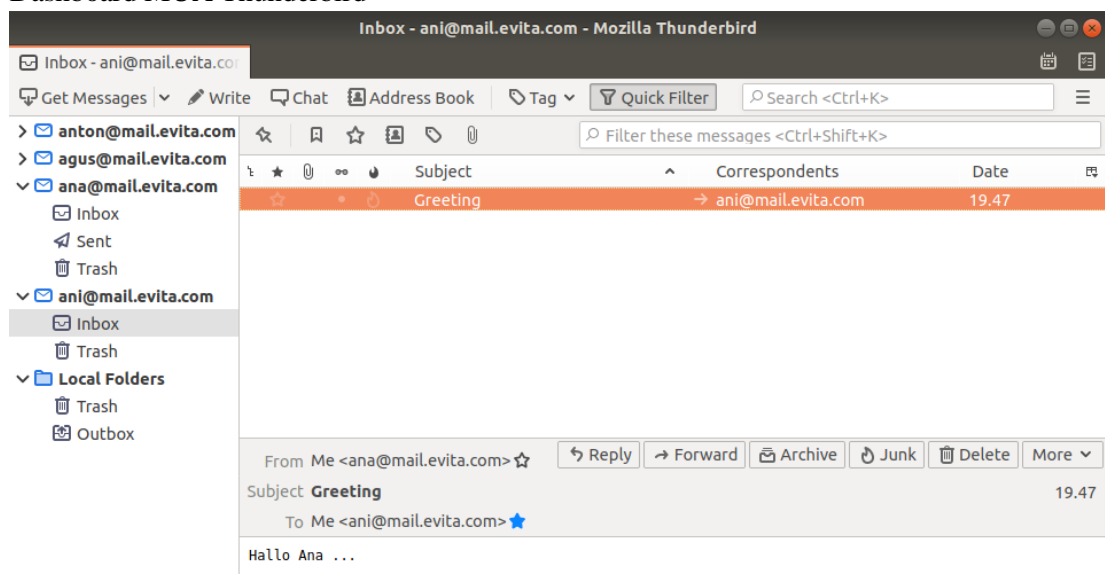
Dashboard MUA Thunderbird

Inbox - ani@mail.evita.com - Mozilla Thunderbird

Inbox - ani@mail.evita.co

Get Messages Write Chat Address Book Tag Quick Filter Search <Ctrl+K>

anton@mail.evita.com
agus@mail.evita.com
ana@mail.evita.com
Inbox
Sent
Trash
ani@mail.evita.com
Inbox
Trash
Local Folders
Trash
Outbox

Filter these messages <Ctrl+Shift+K>

| Subject | Correspondents | Date |
|---|---|---|
| Greeting | ani@mail.evita.com | 19.47 |

From Me <ana@mail.evita.com>
Reply Forward Archive Junk Delete More
Subject Greeting
19.47
To Me <ani@mail.evita.com>

Hallo Ana ...